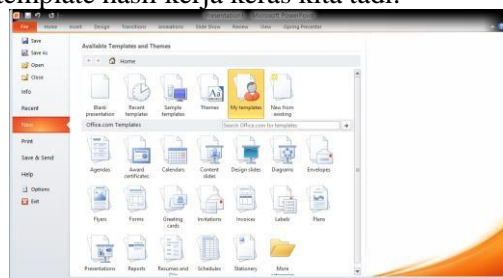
template hasil kerja keras kita tadi.

File Home Insert Design Transitions Animations Slide Show Review View Opening Presenter

Save
Save As
Open
Close
Info
Recent
New
Print
Save & Send
Help
Options
Exit

Available Templates and Themes

Home

Blank presentation
Recent templates
Sample templates
Themes
My templates
New from existing

Office.com Templates
Search Office.com for templates

Agendas
Award certificates
Calendars
Content slides
Design slides
Diagrams
Envelopes
Flyers
Forms
Greeting cards
Invitations
Invoices
Labels
Plans
Presentations
Reports
Resumes and CVs
Schedules
Stationery
More templates